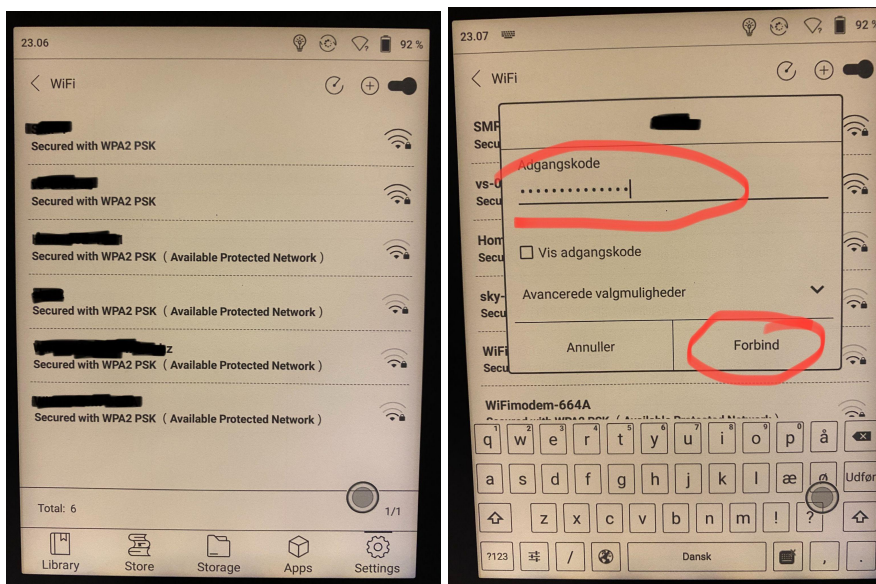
23.06

92 %

WiFi

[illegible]
Secured with WPA2 PSK

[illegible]
Secured with WPA2 PSK

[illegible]
Secured with WPA2 PSK ( Available Protected Network )

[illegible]
Secured with WPA2 PSK ( Available Protected Network )

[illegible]z
Secured with WPA2 PSK ( Available Protected Network )

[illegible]
Secured with WPA2 PSK ( Available Protected Network )

Total: 6

1/1

Library Store Storage Apps Settings

23.07

92

WiFi

SMF
Secu

vs-
Secu

Hom
Secu

sky-
Secu

WiFi
Secu

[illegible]

Adgangskode

••••••••••••••

Vis adgangskode

Avancerede valgmuligheder

Annuller

Forbind

WiFimodem-664A
Secured with WPA2 PSK ( Available Protected Network )

q w e r t y u i o p å
1 2 3 4 5 6 7 8 9 0

a s d f g h j k l æ ø Udfør

z x c v b n m ! ?

?123 Dansk , .